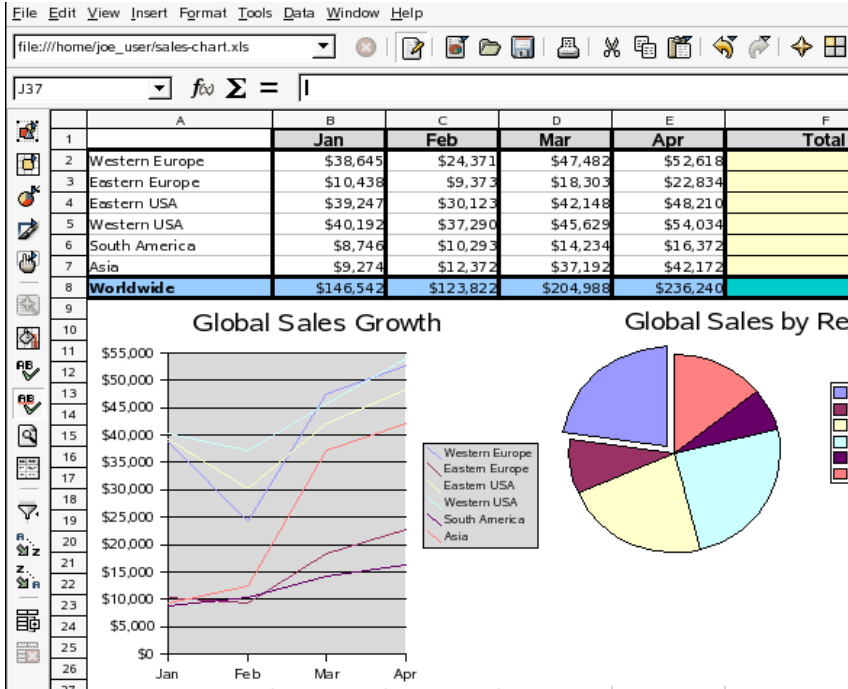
File Edit View Insert Format Tools Data Window Help

file:///home/joe_user/sales-chart.xls

J37

| | A | B | C | D | E | F |
|---|---|---|---|---|---|---|
| 1 | | Jan | Feb | Mar | Apr | Total |
| 2 | Western Europe | $38,645 | $24,371 | $47,482 | $52,618 | |
| 3 | Eastern Europe | $10,438 | $9,373 | $18,303 | $22,834 | |
| 4 | Eastern USA | $39,247 | $30,123 | $42,148 | $48,210 | |
| 5 | Western USA | $40,192 | $37,290 | $45,629 | $54,034 | |
| 6 | South America | $8,746 | $10,293 | $14,234 | $16,372 | |
| 7 | Asia | $9,274 | $12,372 | $37,192 | $42,172 | |
| 8 | Worldwide | $146,542 | $123,822 | $204,988 | $236,240 | |

9
10
11
12
13
14
15
16
17
18
19
20
21
22
23
24
25
26

Global Sales Growth

$55,000
$50,000
$45,000
$40,000
$35,000
$30,000
$25,000
$20,000
$15,000
$10,000
$5,000
$0

Jan Feb Mar Apr

Western Europe
Eastern Europe
Eastern USA
Western USA
South America
Asia

Global Sales by Re